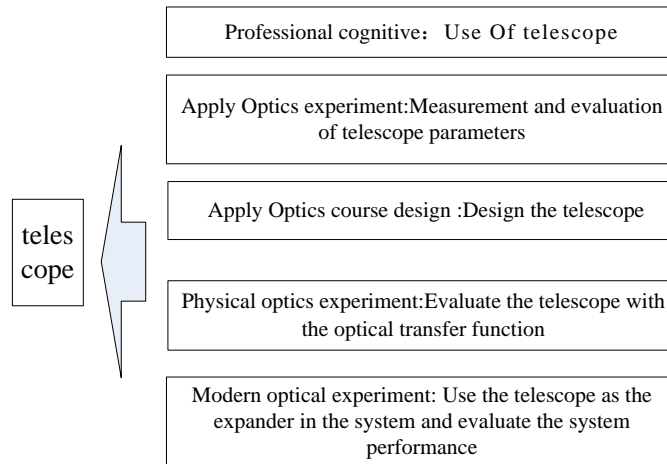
teles
cope

Professional cognitive：Use Of telescope

Apply Optics experiment:Measurement and evaluation of telescope parameters

Apply Optics course design :Design the telescope

Physical optics experiment:Evaluate the telescope with the optical transfer function

Modern optical experiment: Use the telescope as the expander in the system and evaluate the system performance